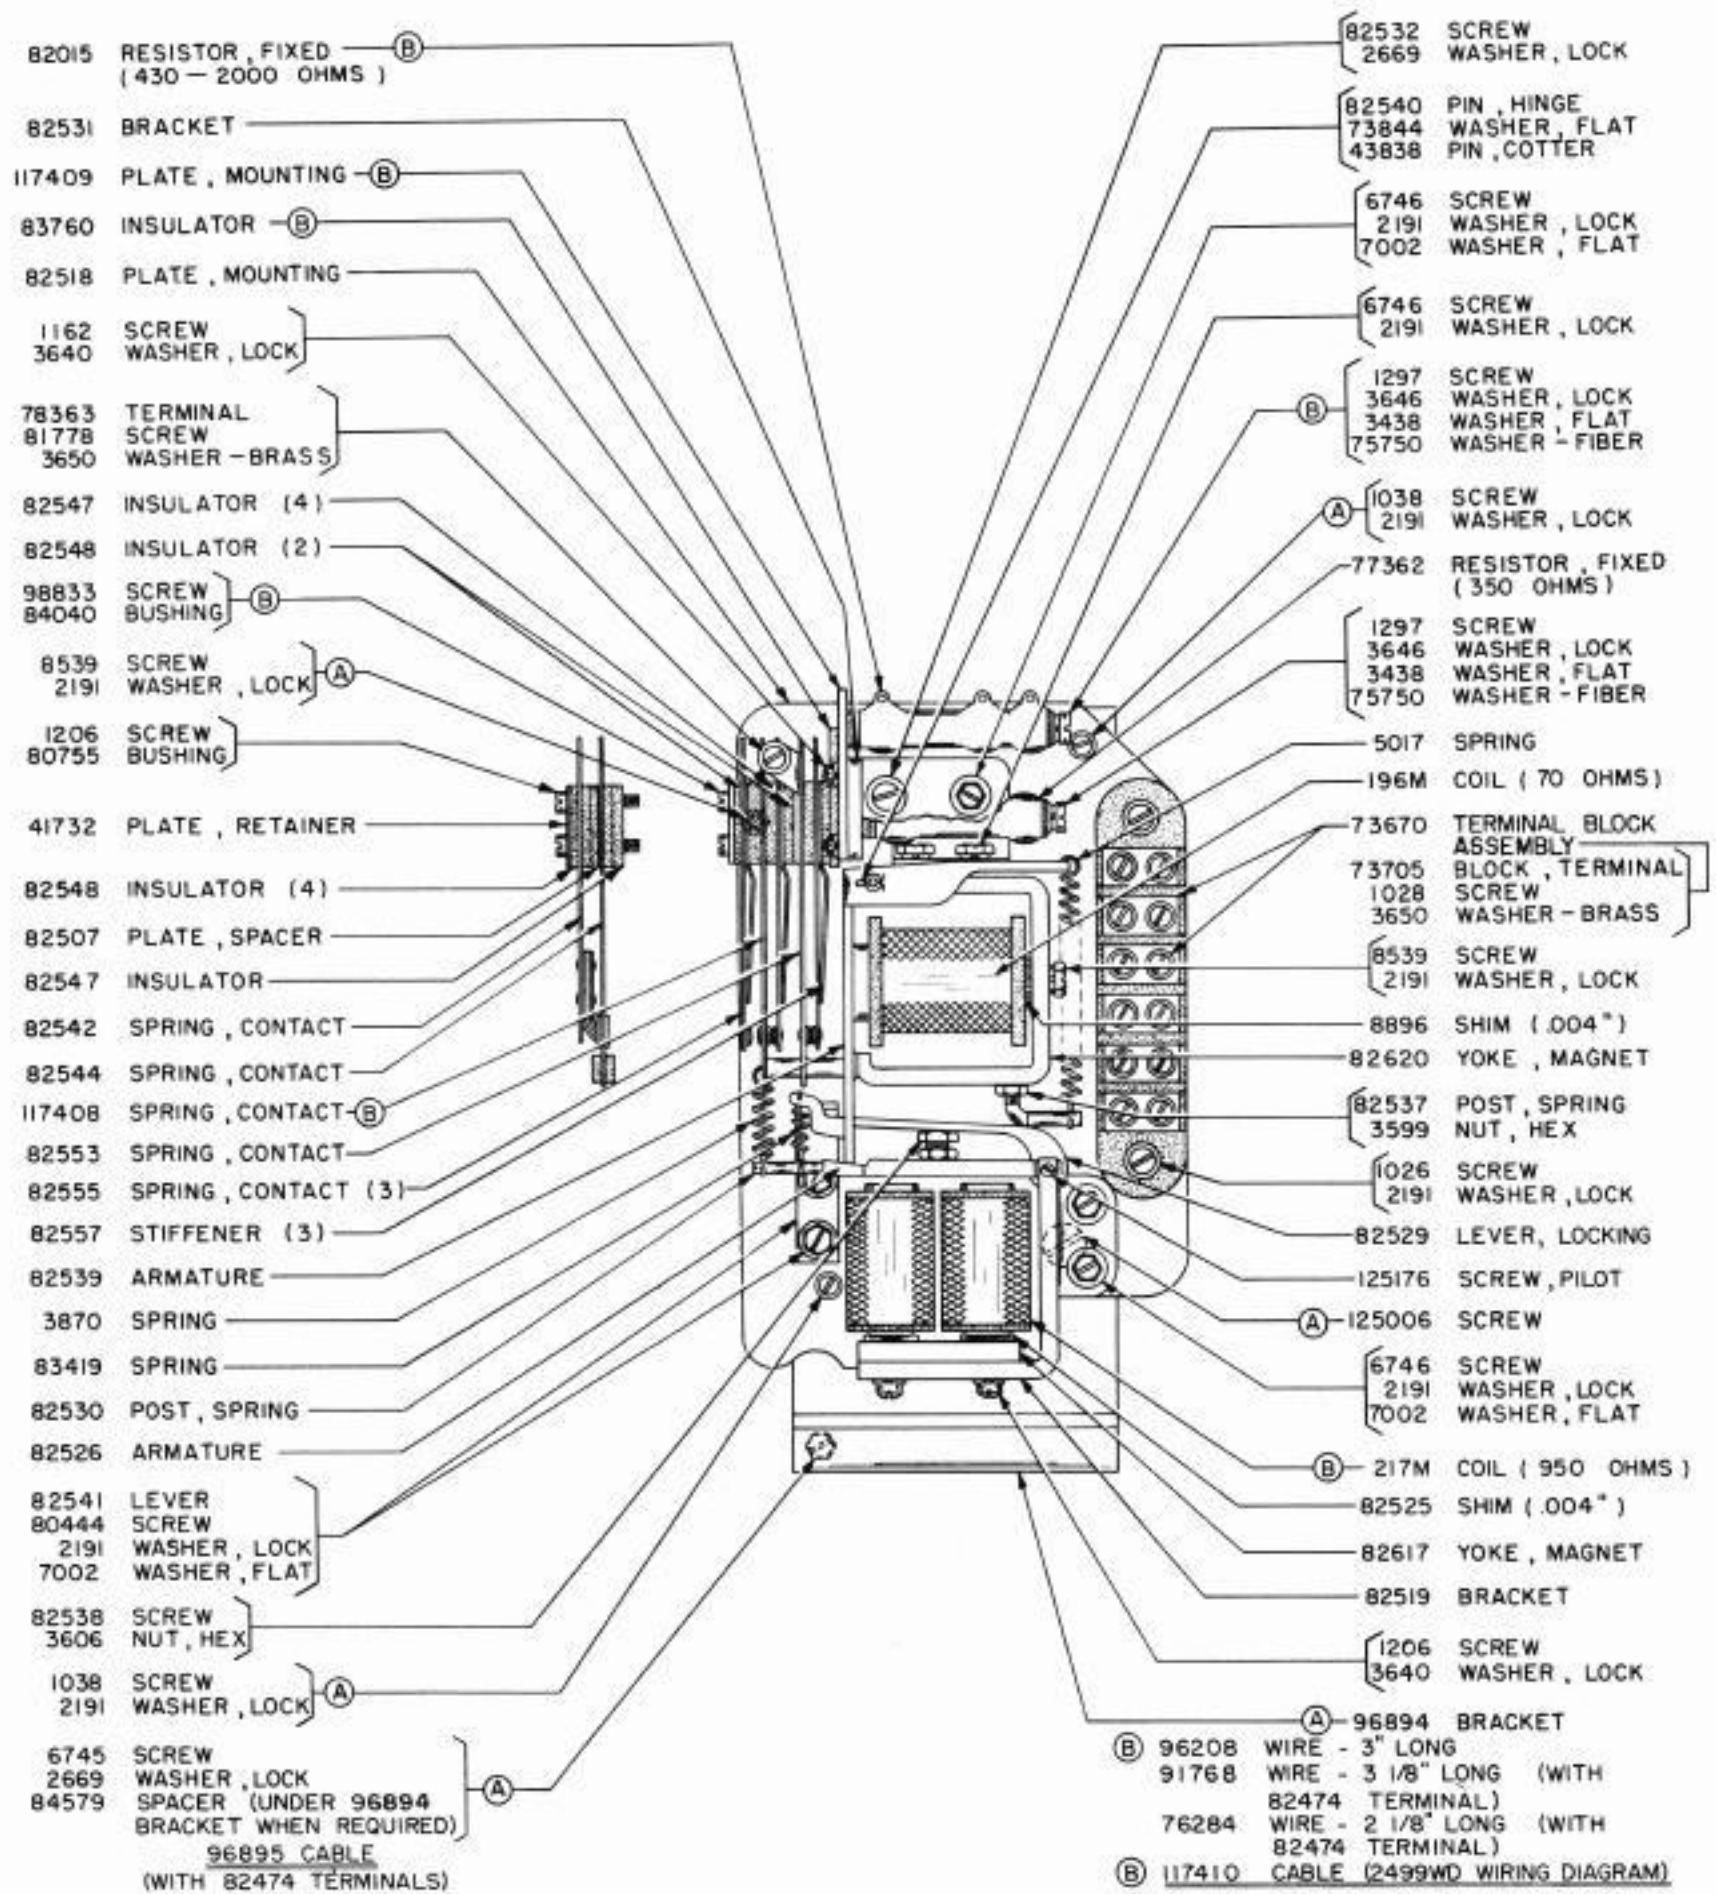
82015 RESISTOR, FIXED (B)
(430 — 2000 OHMS)

82531 BRACKET

117409 PLATE, MOUNTING (B)

83760 INSULATOR (B)

82518 PLATE, MOUNTING

1162 SCREW
3640 WASHER, LOCK

78363 TERMINAL
81778 SCREW
3650 WASHER — BRASS

82547 INSULATOR (4)

82548 INSULATOR (2)

98833 SCREW
84040 BUSHING (B)

8539 SCREW
2191 WASHER, LOCK (A)

1206 SCREW
80755 BUSHING

41732 PLATE, RETAINER

82548 INSULATOR (4)

82507 PLATE, SPACER

82547 INSULATOR

82542 SPRING, CONTACT

82544 SPRING, CONTACT

117408 SPRING, CONTACT (B)

82553 SPRING, CONTACT

82555 SPRING, CONTACT (3)

82557 STIFFENER (3)

82539 ARMATURE

3870 SPRING

83419 SPRING

82530 POST, SPRING

82526 ARMATURE

82541 LEVER
80444 SCREW
2191 WASHER, LOCK
7002 WASHER, FLAT

82538 SCREW
3606 NUT, HEX

1038 SCREW
2191 WASHER, LOCK (A)

6745 SCREW
2669 WASHER, LOCK
84579 SPACER (UNDER 96894 BRACKET WHEN REQUIRED) (A)
96895 CABLE
(WITH 82474 TERMINALS)

82532 SCREW
2669 WASHER, LOCK

82540 PIN, HINGE
73844 WASHER, FLAT
43838 PIN, COTTER

6746 SCREW
2191 WASHER, LOCK
7002 WASHER, FLAT

6746 SCREW
2191 WASHER, LOCK

(B) 1297 SCREW
3646 WASHER, LOCK
3438 WASHER, FLAT
75750 WASHER — FIBER

(A) 1038 SCREW
2191 WASHER, LOCK

77362 RESISTOR, FIXED
(350 OHMS)

1297 SCREW
3646 WASHER, LOCK
3438 WASHER, FLAT
75750 WASHER — FIBER

5017 SPRING

196M COIL (70 OHMS)

73670 TERMINAL BLOCK ASSEMBLY
73705 BLOCK, TERMINAL
1028 SCREW
3650 WASHER — BRASS

8539 SCREW
2191 WASHER, LOCK

8896 SHIM (.004")

82620 YOKE, MAGNET

82537 POST, SPRING
3599 NUT, HEX

1026 SCREW
2191 WASHER, LOCK

82529 LEVER, LOCKING

125176 SCREW, PILOT

(A) 125006 SCREW

6746 SCREW
2191 WASHER, LOCK
7002 WASHER, FLAT

(B) 217M COIL (950 OHMS)

82525 SHIM (.004")

82617 YOKE, MAGNET

82519 BRACKET

1206 SCREW
3640 WASHER, LOCK

(A) 96894 BRACKET

(B) 96208 WIRE - 3" LONG
91768 WIRE - 3 1/8" LONG (WITH 82474 TERMINAL)
76284 WIRE - 2 1/8" LONG (WITH 82474 TERMINAL)
(B) 117410 CABLE (2499WD WIRING DIAGRAM)